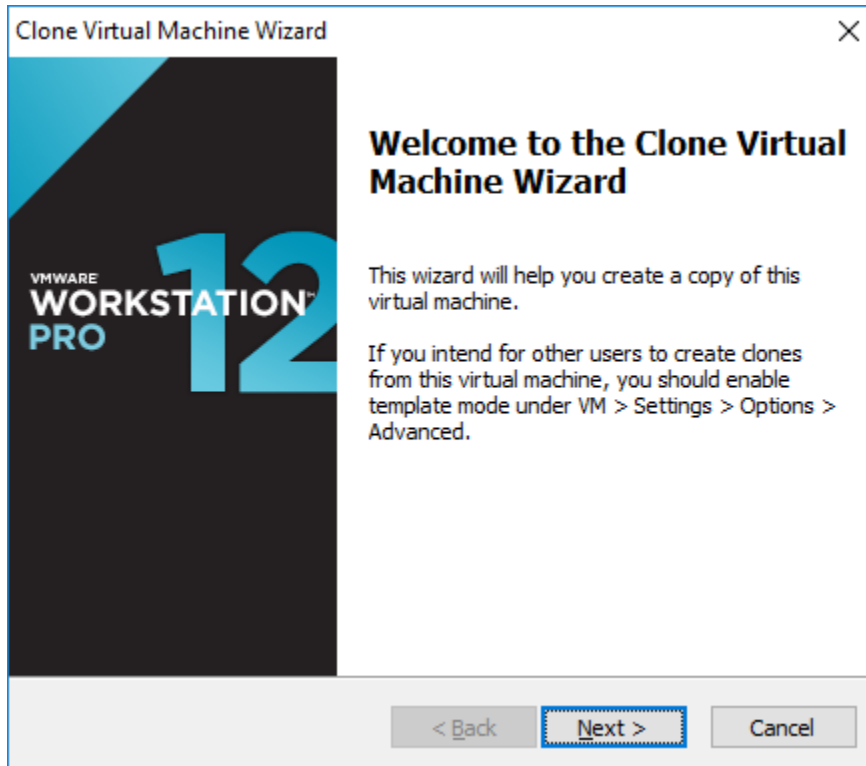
Clone Virtual Machine Wizard

×

VMWARE®
WORKSTATION™
PRO
12

Welcome to the Clone Virtual Machine Wizard

This wizard will help you create a copy of this virtual machine.

If you intend for other users to create clones from this virtual machine, you should enable template mode under VM > Settings > Options > Advanced.

< Back

Next >

Cancel